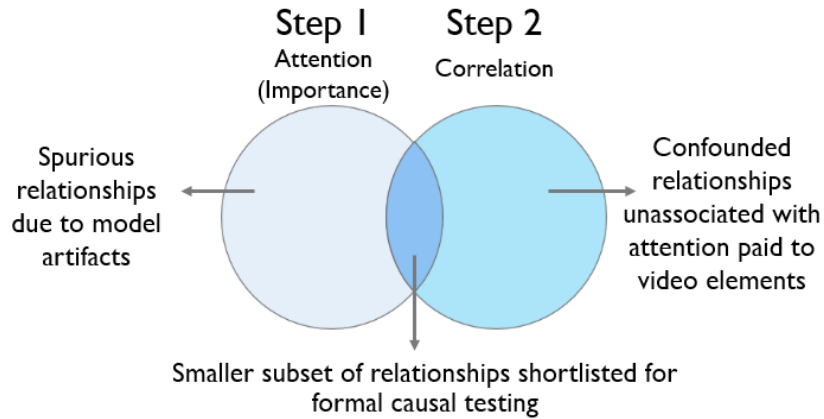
Step 1
Attention
(Importance)

Step 2
Correlation

Spurious relationships due to model artifacts

Confounded relationships unassociated with attention paid to video elements

Smaller subset of relationships shortlisted for formal causal testing